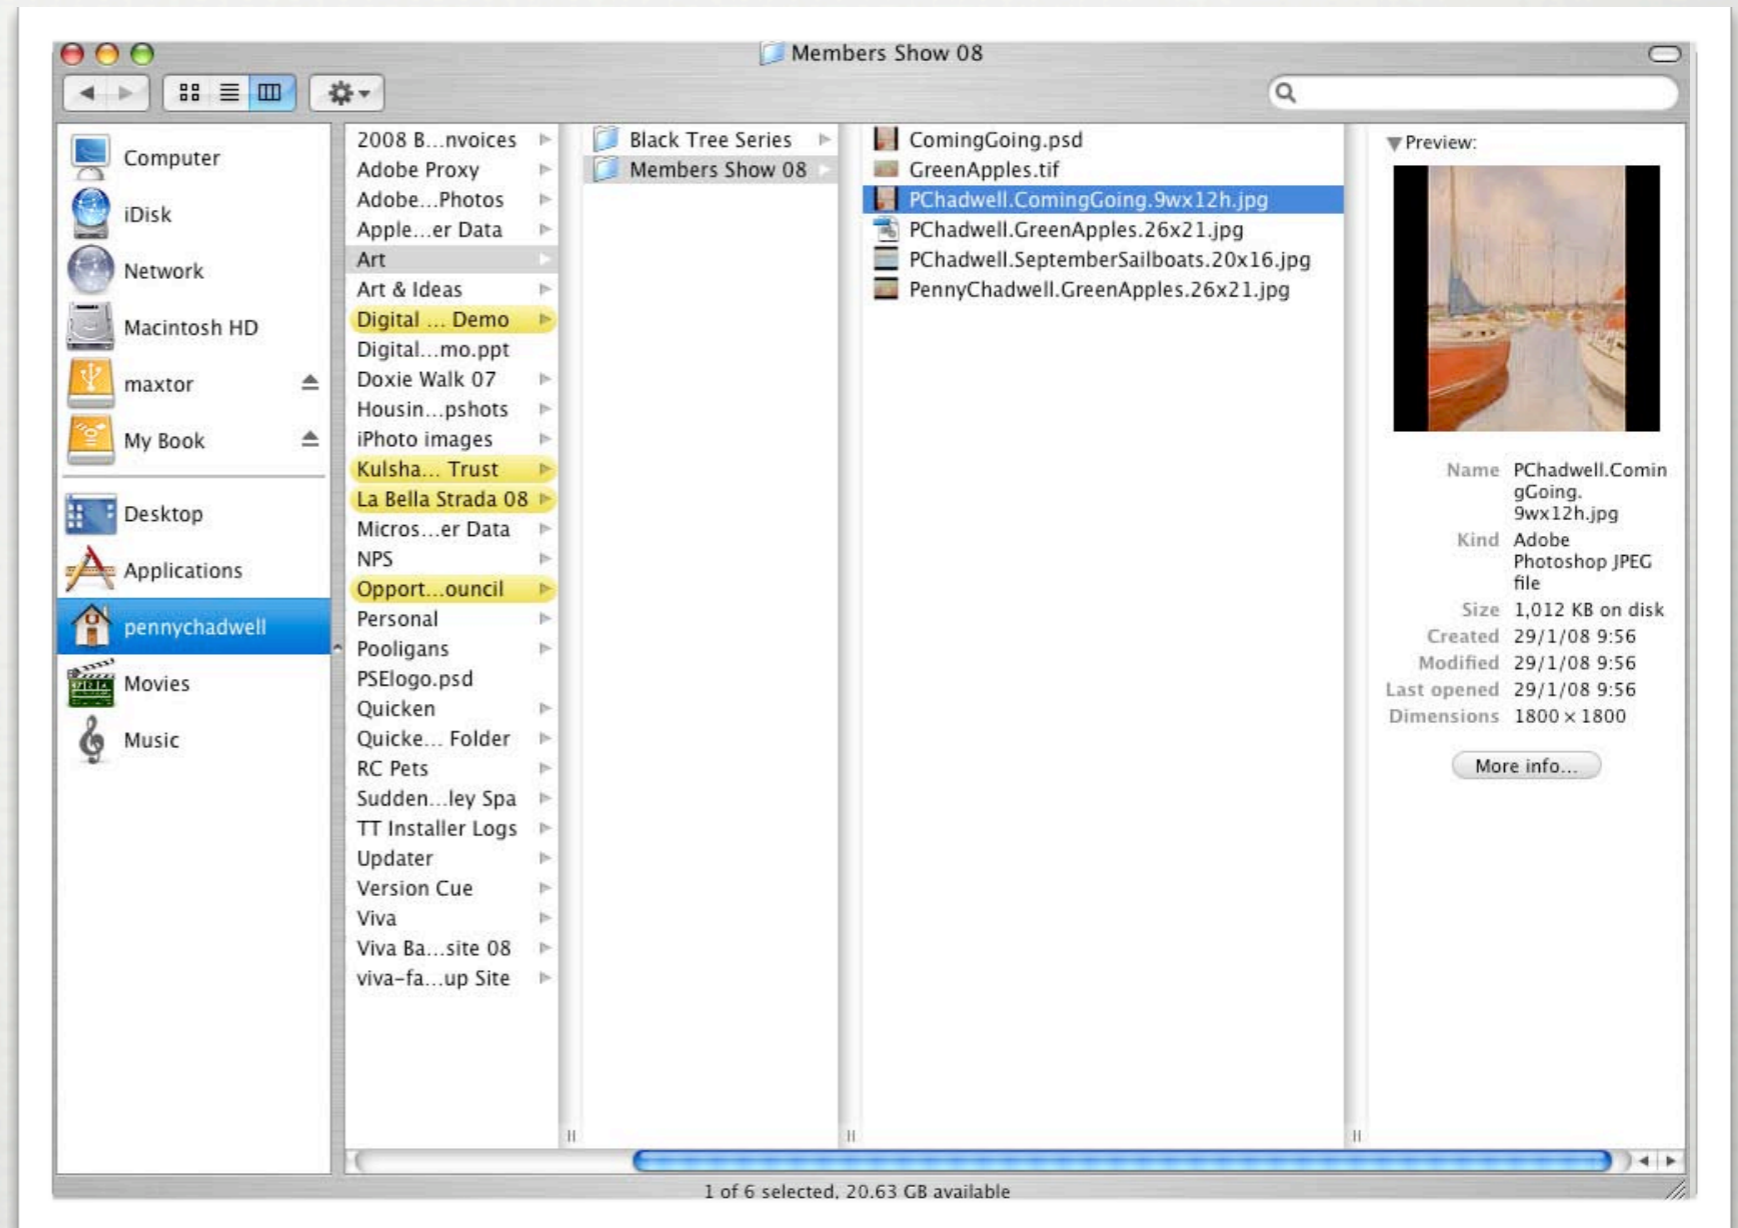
Members Show 08

Computer
iDisk
Network
Macintosh HD
maxtor
My Book
Desktop
Applications
pennychadwell
Movies
Music

2008 B...nvoices
Adobe Proxy
Adobe...Photos
Apple...er Data
Art
Art & Ideas
Digital ... Demo
Digital...mo.ppt
Doxie Walk 07
Housin...pshots
iPhoto images
Kulsha... Trust
La Bella Strada 08
Micros...er Data
NPS
Opport...ouncil
Personal
Pooligans
PSElogo.psd
Quicken
Quicke... Folder
RC Pets
Sudden...ley Spa
TT Installer Logs
Updater
Version Cue
Viva
Viva Ba...site 08
viva-fa...up Site

Black Tree Series
Members Show 08

ComingGoing.psd
GreenApples.tif
PChadwell.ComingGoing.9wx12h.jpg
PChadwell.GreenApples.26x21.jpg
PChadwell.SeptemberSailboats.20x16.jpg
PennyChadwell.GreenApples.26x21.jpg

Preview:

| Name | PChadwell.ComingGoing.9wx12h.jpg |
|---|---|
| Kind | Adobe Photoshop JPEG file |
| Size | 1,012 KB on disk |
| Created | 29/1/08 9:56 |
| Modified | 29/1/08 9:56 |
| Last opened | 29/1/08 9:56 |
| Dimensions | 1800 × 1800 |

More info...

1 of 6 selected, 20.63 GB available